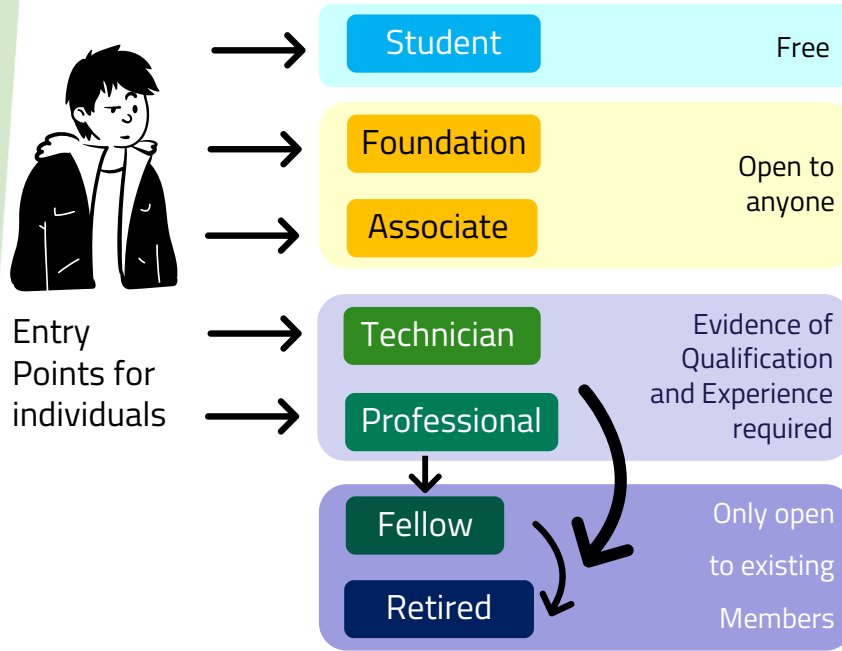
Entry Points for individuals

Student

Free

Foundation

Associate

Open to anyone

Technician

Professional

Evidence of Qualification and Experience required

Fellow

Retired

Only open to existing Members